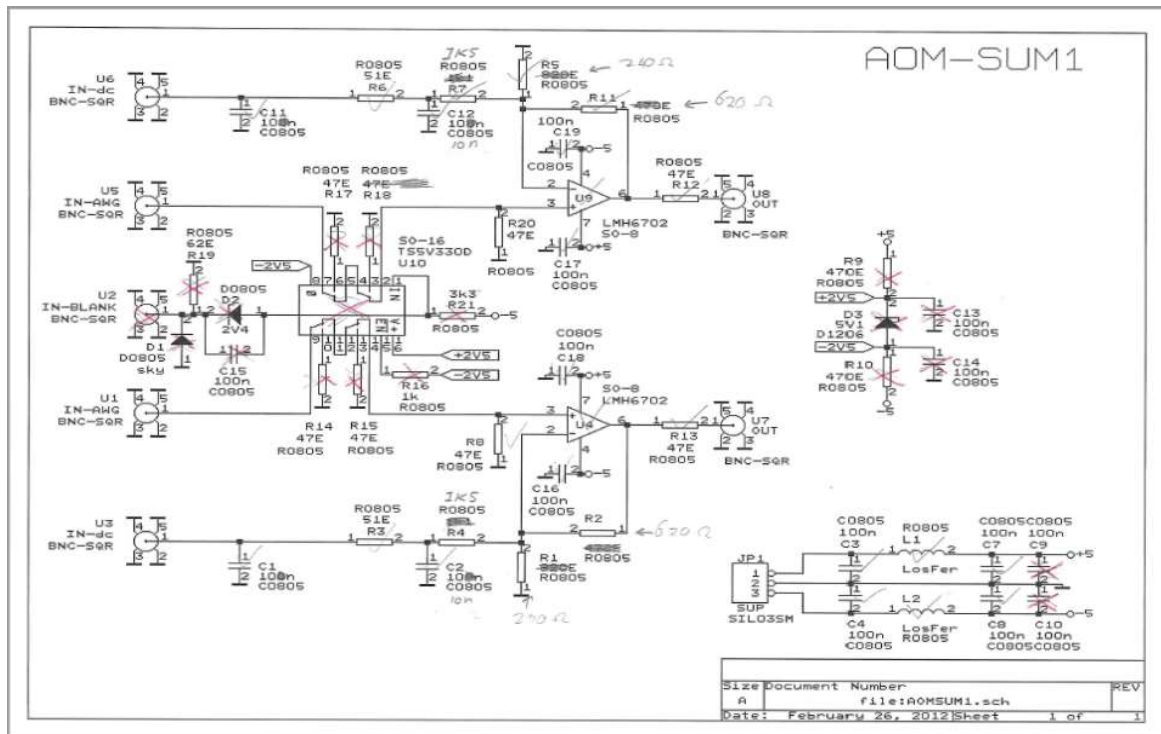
AOM-SUM1

U6
IN-dc
BNC-SQR

R0805
51E
R6

1K5
R0805
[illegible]
R7

R5
820E
R0805
240 Ω

C11
100n
C0805

C12
100n
C0805
10n

R11
470E
R0805
620 Ω

100n
C19
C0805

R0805
47E
R12

U8
OUT
BNC-SQR

U9
LMH6702
SO-8

U5
IN-AWG
BNC-SQR

R0805
47E
R17

R0805
47E
R18

R20
47E
R0805

C17
100n
C0805

R0805
62E
R19

SO-16
TS5V330D
U10

-2V5

U2
IN-BLANK
BNC-SQR

D0805
D2
2V4

3k3
R21
R0805

D1
D0805
sky

C15
100n
C0805

C0805
100n
C18

+2V5
-2V5

R16
1k
R0805

SO-8
LMH6702

U1
IN-AWG
BNC-SQR

R14
47E
R0805

R15
47E
R0805

R8
47E
R0805

U4

R13
47E
R0805

U7
OUT
BNC-SQR

C16
100n
C0805

R9
470E
R0805

+2V5

D3
5V1
D1206

C13
100n
C0805

-2V5

R10
470E
R0805

C14
100n
C0805

+5
-5

U3
IN-dc
BNC-SQR

R0805
51E
R3

1K5
R0805
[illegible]
R4

R2
470E
R0805
620 Ω

C1
100n
C0805

C2
100n
C0805
10n

R1
820E
R0805
240 Ω

C0805
100n
C3

R0805
L1
LosFer

C0805C0805
100n 100n
C7 C9

+5

JP1
1
2
3
SUP
SIL03SM

C4
100n
C0805

L2
LosFer
R0805

C8 C10
100n 100n
C0805C0805

-5

| Size | Document Number | REV |
|---|---|---|
| A | file:AOMSUM1.sch | |
| Date: | February 26, 2012 Sheet 1 of 1 | |